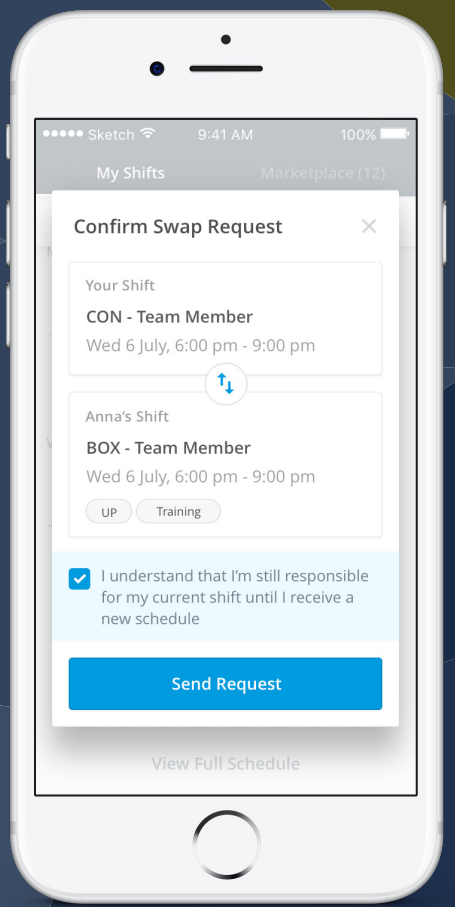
●●●●● Sketch 9:41 AM 100%

My Shifts Marketplace (12)

Confirm Swap Request ×

Your Shift
CON - Team Member
Wed 6 July, 6:00 pm - 9:00 pm

Anna's Shift
BOX - Team Member
Wed 6 July, 6:00 pm - 9:00 pm
UP Training

I understand that I'm still responsible for my current shift until I receive a new schedule

Send Request

View Full Schedule